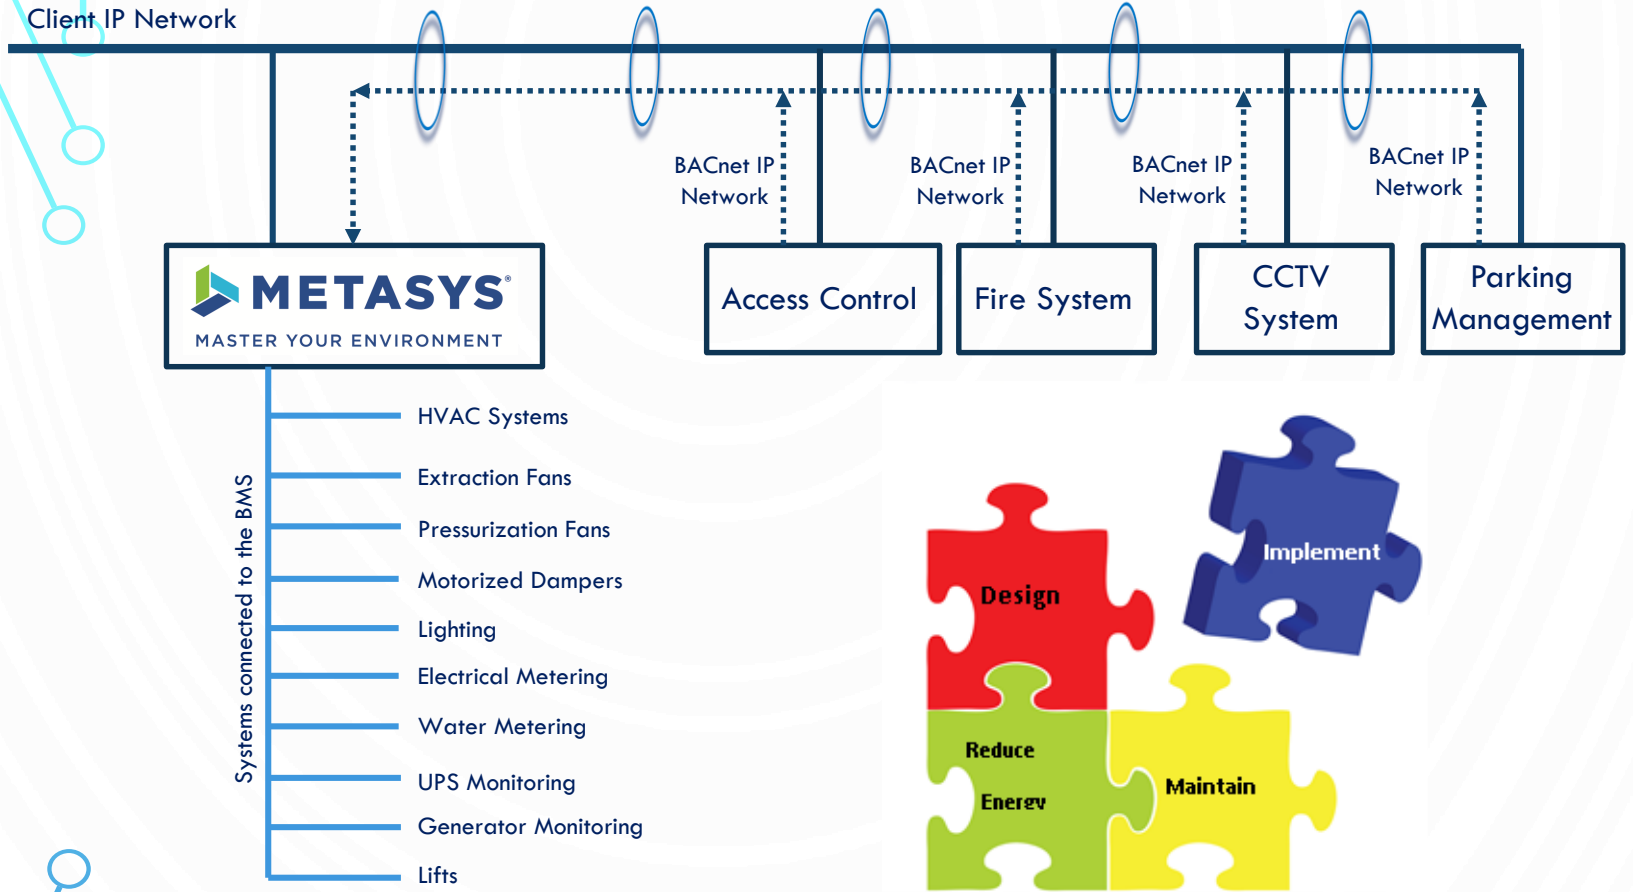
Client IP Network

BACnet IP Network

BACnet IP Network

BACnet IP Network

BACnet IP Network

METASYS®
MASTER YOUR ENVIRONMENT

Access Control

Fire System

CCTV System

Parking Management

Systems connected to the BMS

HVAC Systems

Extraction Fans

Pressurization Fans

Motorized Dampers

Lighting

Electrical Metering

Water Metering

UPS Monitoring

Generator Monitoring

Lifts

Design

Implement

Reduce Energy

Maintain